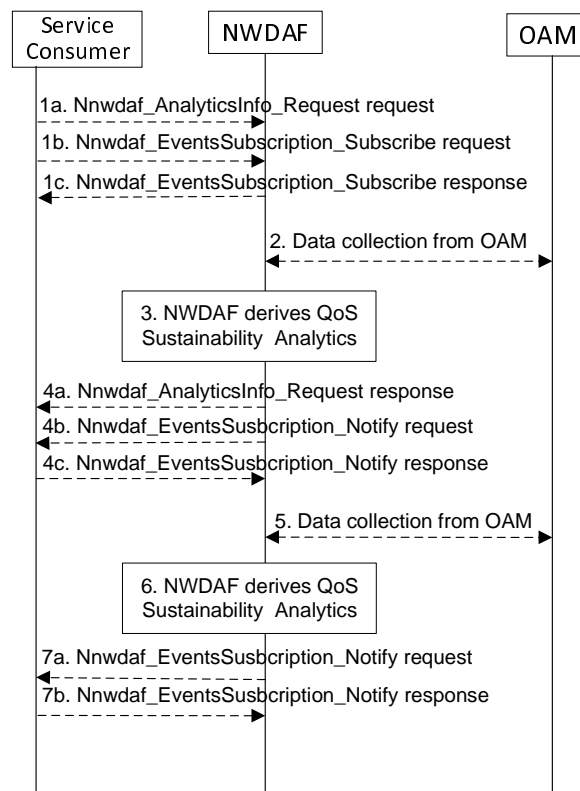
Service Consumer

NWDAF

OAM

1a. Nnwdaf_AnalyticsInfo_Request request

1b. Nnwdaf_EventsSubscription_Subscribe request

1c. Nnwdaf_EventsSubscription_Subscribe response

2. Data collection from OAM

3. NWDAF derives QoS Sustainability Analytics

4a. Nnwdaf_AnalyticsInfo_Request response

4b. Nnwdaf_EventsSusbcription_Notify request

4c. Nnwdaf_EventsSusbcription_Notify response

5. Data collection from OAM

6. NWDAF derives QoS Sustainability Analytics

7a. Nnwdaf_EventsSusbcription_Notify request

7b. Nnwdaf_EventsSusbcription_Notify response